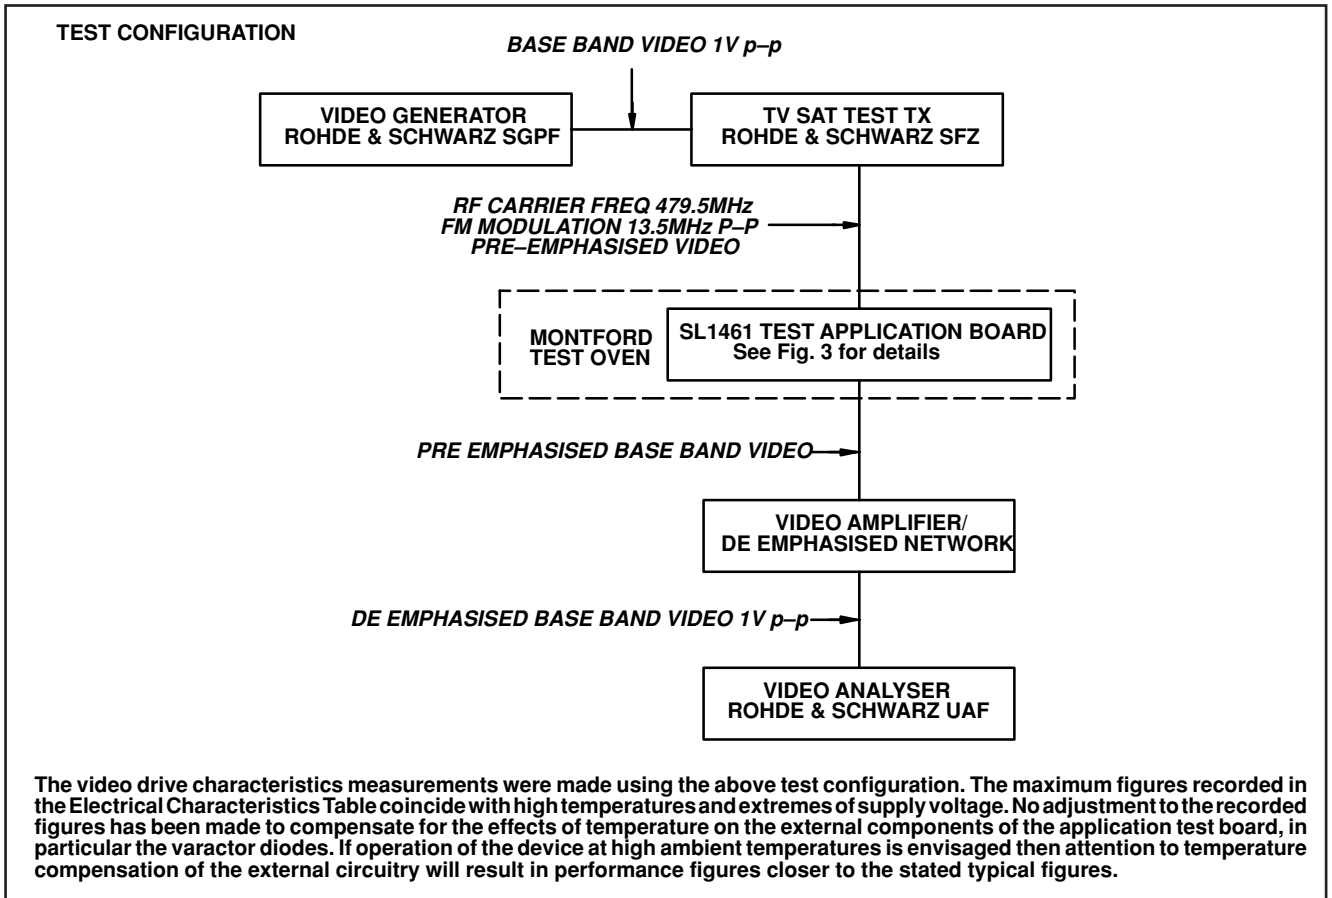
TEST CONFIGURATION

BASE BAND VIDEO 1V p–p

VIDEO GENERATOR
ROHDE & SCHWARZ SGPF

TV SAT TEST TX
ROHDE & SCHWARZ SFZ

RF CARRIER FREQ 479.5MHz
FM MODULATION 13.5MHz P–P
PRE–EMPHASISED VIDEO

MONTFORD
TEST OVEN

SL1461 TEST APPLICATION BOARD
See Fig. 3 for details

PRE EMPHASISED BASE BAND VIDEO

VIDEO AMPLIFIER/
DE EMPHASISED NETWORK

DE EMPHASISED BASE BAND VIDEO 1V p–p

VIDEO ANALYSER
ROHDE & SCHWARZ UAF

The video drive characteristics measurements were made using the above test configuration. The maximum figures recorded in the Electrical Characteristics Table coincide with high temperatures and extremes of supply voltage. No adjustment to the recorded figures has been made to compensate for the effects of temperature on the external components of the application test board, in particular the varactor diodes. If operation of the device at high ambient temperatures is envisaged then attention to temperature compensation of the external circuitry will result in performance figures closer to the stated typical figures.